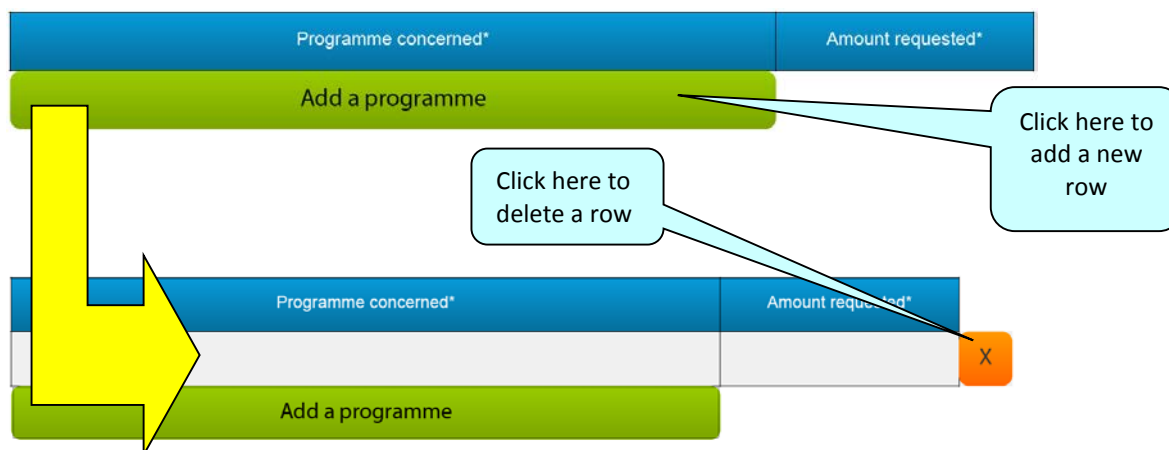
| Programme concerned* | Amount requested* |
|---|---|

Add a programme

Click here to add a new row

Click here to delete a row

| Programme concerned* | Amount requested* |
|---|---|
| | |

X

Add a programme